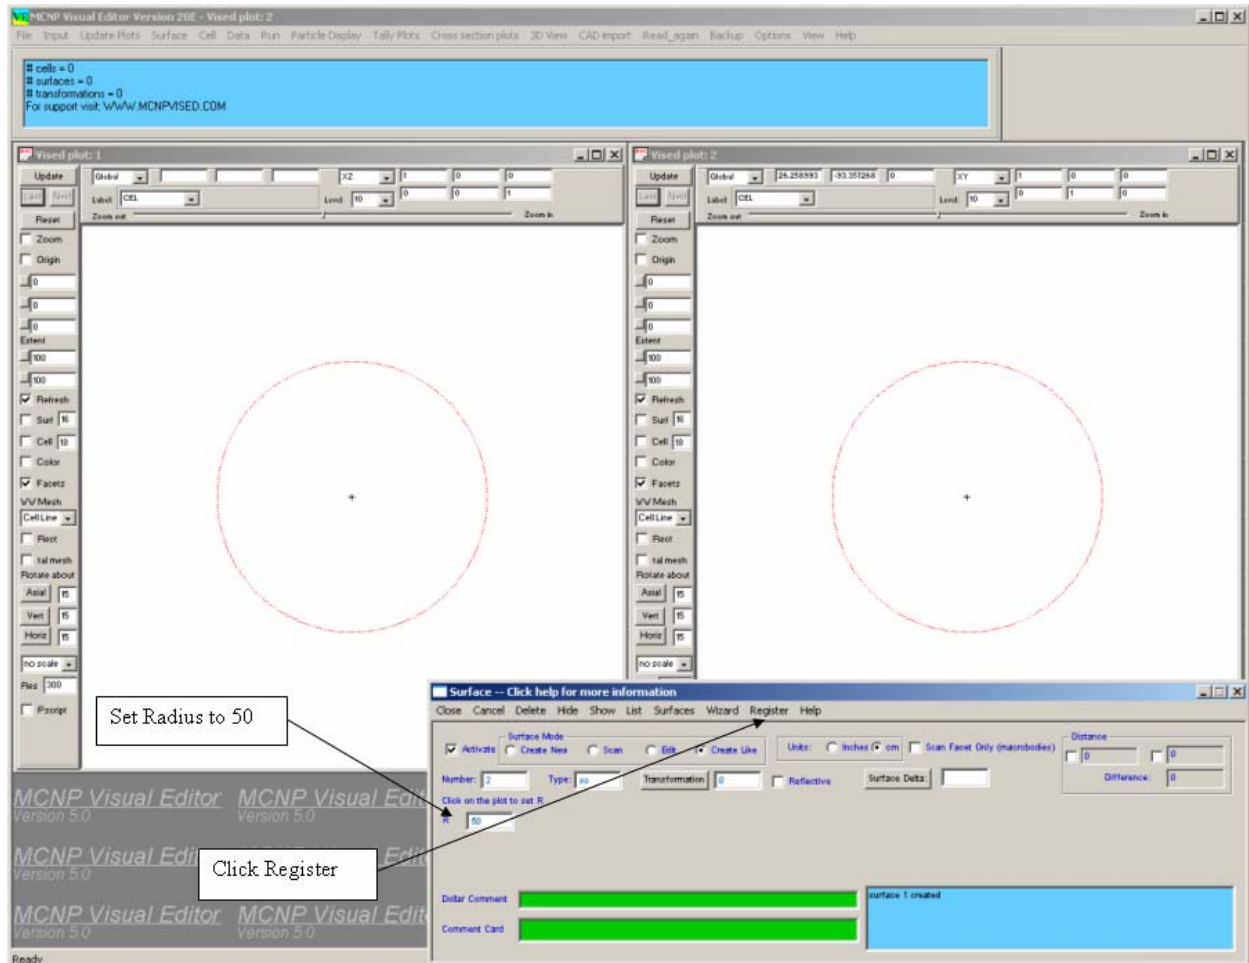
MCNP Visual Editor Version 20E - Vised plot: 2

File Input Update Plots Surface Cell Data Run Particle Display Tally Plots Cross section plots 3D View CAD import Read_again Backup Options View Help

# cells = 0
# surfaces = 0
# transformations = 0
For support visit: WWW.MCNPVISED.COM

Vised plot: 1

Update Global XZ 1 0 0
Last Next Label CEL Level 10 0 0 1
Reset Zoom out Zoom in
Zoom
Origin
0
0
0
Extent
100
100
Refresh
Surf 16
Cell 10
Color
Facets
VV Mesh
Cell Line
Rect
tal mesh
Rotate about
Axial 15
Vert 15
Horiz 15
no scale
Res 300
Pscript

Vised plot: 2

Update Global 26.258993 -93.351268 0 XY 1 0 0
Last Next Label CEL Level 10 0 1 0
Reset Zoom out Zoom in
Zoom
Origin
0
0
0
Extent
100
100
Refresh
Surf 16
Cell 10
Color
Facets
VV Mesh
Cell Line
Rect
tal mesh
Rotate about
Axial 15
Vert 15
Horiz 15
no scale

Set Radius to 50

Click Register

MCNP Visual Editor Version 5.0 MCNP Visual Edi Version 5.0
MCNP Visual Edi Version 5.0 Edi
MCNP Visual Editor Version 5.0 MCNP Visual Edi Version 5.0

Surface -- Click help for more information
Close Cancel Delete Hide Show List Surfaces Wizard Register Help
Surface Mode
Activate Create New Scan Edit Create Like
Units: Inches cm Scan Facet Only (macrobodies)
Distance
0 0
Difference: 0
Number: 2 Type: so Transformation 0 Reflective Surface Delta:
Click on the plot to set R
R 50
Dollar Comment
Comment Card
surface 1 created

Ready